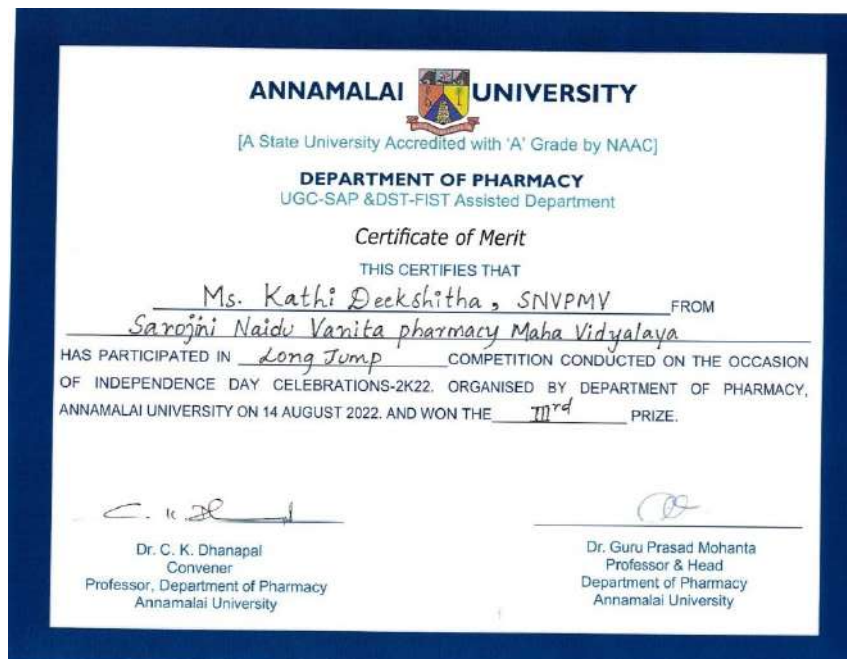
ANNAMALAI UNIVERSITY

[A State University Accredited with 'A' Grade by NAAC]

DEPARTMENT OF PHARMACY
UGC-SAP &DST-FIST Assisted Department

Certificate of Merit

THIS CERTIFIES THAT

Ms. Kathi Deekshitha, SNVPMV FROM Sarojini Naidu Vanita pharmacy Maha Vidyalaya HAS PARTICIPATED IN Long Jump COMPETITION CONDUCTED ON THE OCCASION OF INDEPENDENCE DAY CELEBRATIONS-2K22. ORGANISED BY DEPARTMENT OF PHARMACY, ANNAMALAI UNIVERSITY ON 14 AUGUST 2022. AND WON THE III$^{rd}$ PRIZE.

Dr. C. K. Dhanapal
Convener
Professor, Department of Pharmacy
Annamalai University

Dr. Guru Prasad Mohanta
Professor & Head
Department of Pharmacy
Annamalai University